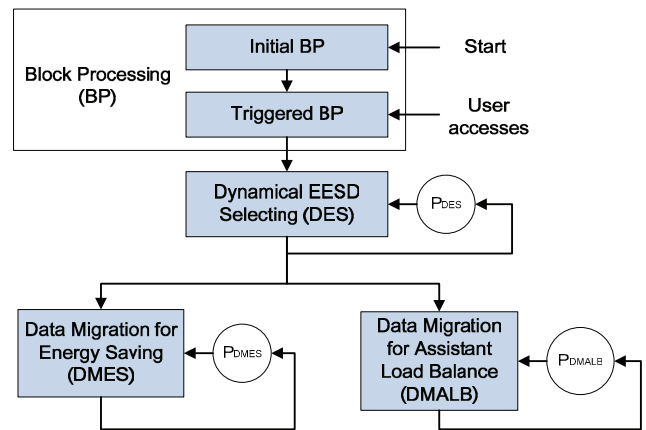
Block Processing (BP)

Initial BP

Start

Triggered BP

User accesses

Dynamical EESD Selecting (DES)

$P_{DES}$

Data Migration for Energy Saving (DMES)

$P_{DMES}$

Data Migration for Assistant Load Balance (DMALB)

$P_{DMALB}$